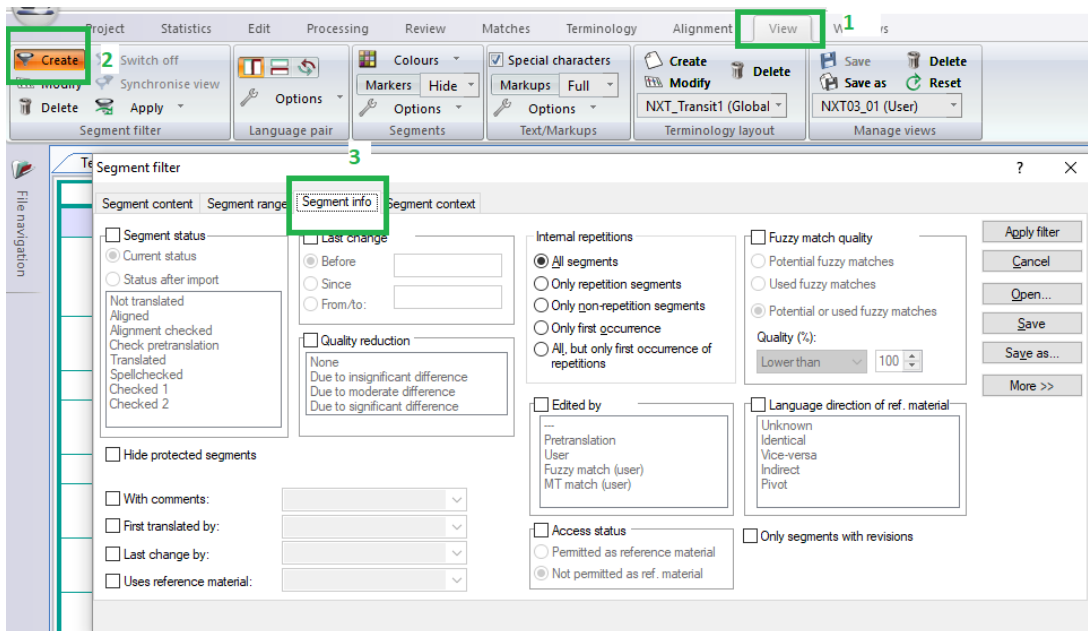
Project Statistics Edit Processing Review Matches Terminology Alignment View Windows 1

Create 2 Switch off
Modify Synchronise view
Delete Apply
Segment filter

Options
Language pair

Colours
Markers Hide
Options
Segments

Special characters
Markups Full
Options
Text/Markups

Create
Modify
Delete
NXT_Transit1 (Global
Terminology layout

Save
Save as
Delete
Reset
NXT03_01 (User)
Manage views

File navigation

3

Segment filter ? X

Segment content Segment range Segment info Segment context

Segment status
Current status
Status after import
Not translated
Aligned
Alignment checked
Check pretranslation
Translated
Spellchecked
Checked 1
Checked 2

Last change
Before
Since
From/to:

Quality reduction
None
Due to insignificant difference
Due to moderate difference
Due to significant difference

Internal repetitions
All segments
Only repetition segments
Only non-repetition segments
Only first occurrence
All, but only first occurrence of repetitions

Fuzzy match quality
Potential fuzzy matches
Used fuzzy matches
Potential or used fuzzy matches
Quality (%):
Lower than 100

Apply filter
Cancel
Open...
Save
Save as...
More >>

Edited by
---
Pretranslation
User
Fuzzy match (user)
MT match (user)

Language direction of ref. material
Unknown
Identical
Vice-versa
Indirect
Pivot

Hide protected segments

With comments:
First translated by:
Last change by:
Uses reference material:

Access status
Permitted as reference material
Not permitted as ref. material

Only segments with revisions